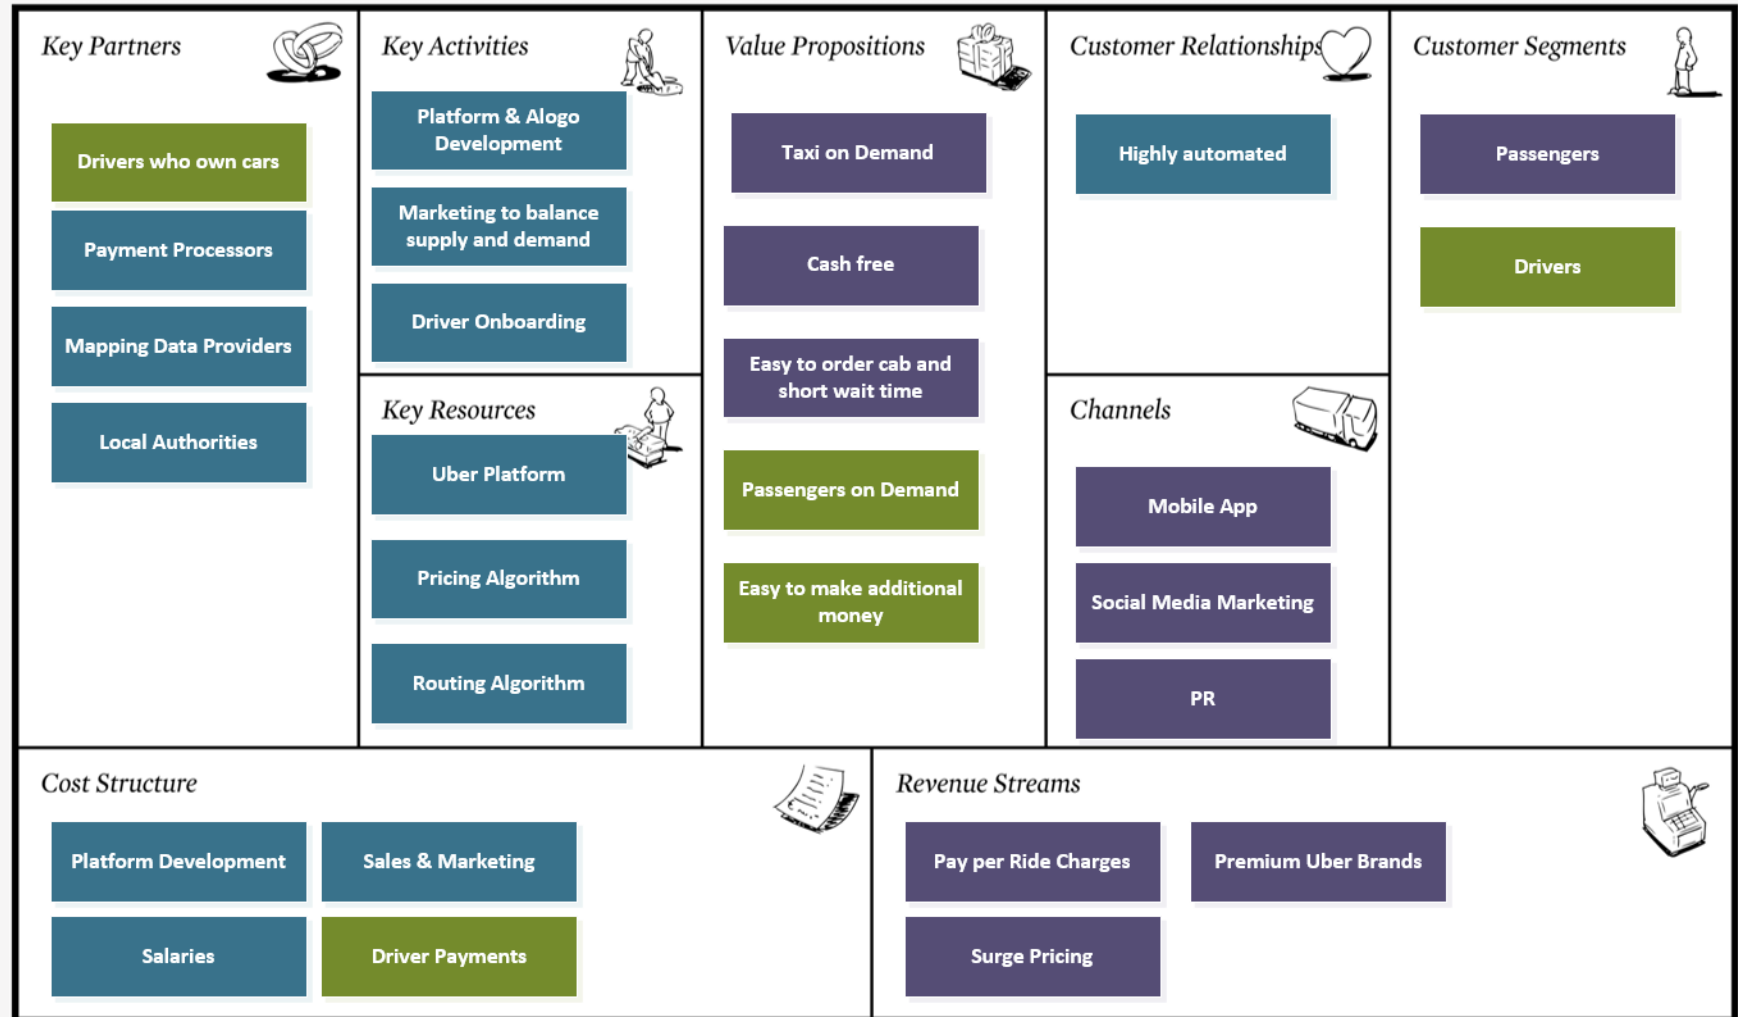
Key Partners

Drivers who own cars

Payment Processors

Mapping Data Providers

Local Authorities

Key Activities

Platform & Alogo Development

Marketing to balance supply and demand

Driver Onboarding

Key Resources

Uber Platform

Pricing Algorithm

Routing Algorithm

Value Propositions

Taxi on Demand

Cash free

Easy to order cab and short wait time

Passengers on Demand

Easy to make additional money

Customer Relationships

Highly automated

Channels

Mobile App

Social Media Marketing

PR

Customer Segments

Passengers

Drivers

Cost Structure

Platform Development

Sales & Marketing

Salaries

Driver Payments

Revenue Streams

Pay per Ride Charges

Premium Uber Brands

Surge Pricing